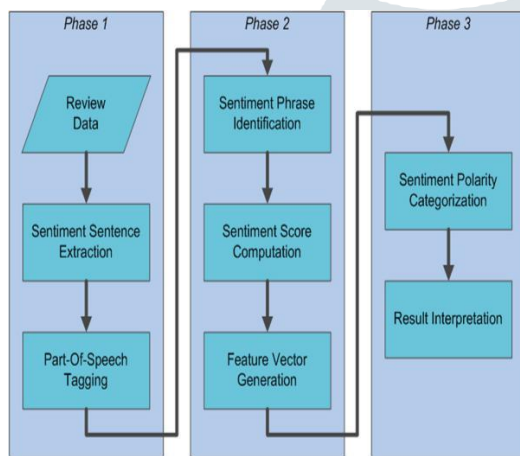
Phase 1

Review Data

Sentiment Sentence Extraction

Part-Of-Speech Tagging

Phase 2

Sentiment Phrase Identification

Sentiment Score Computation

Feature Vector Generation

Phase 3

Sentiment Polarity Categorization

Result Interpretation